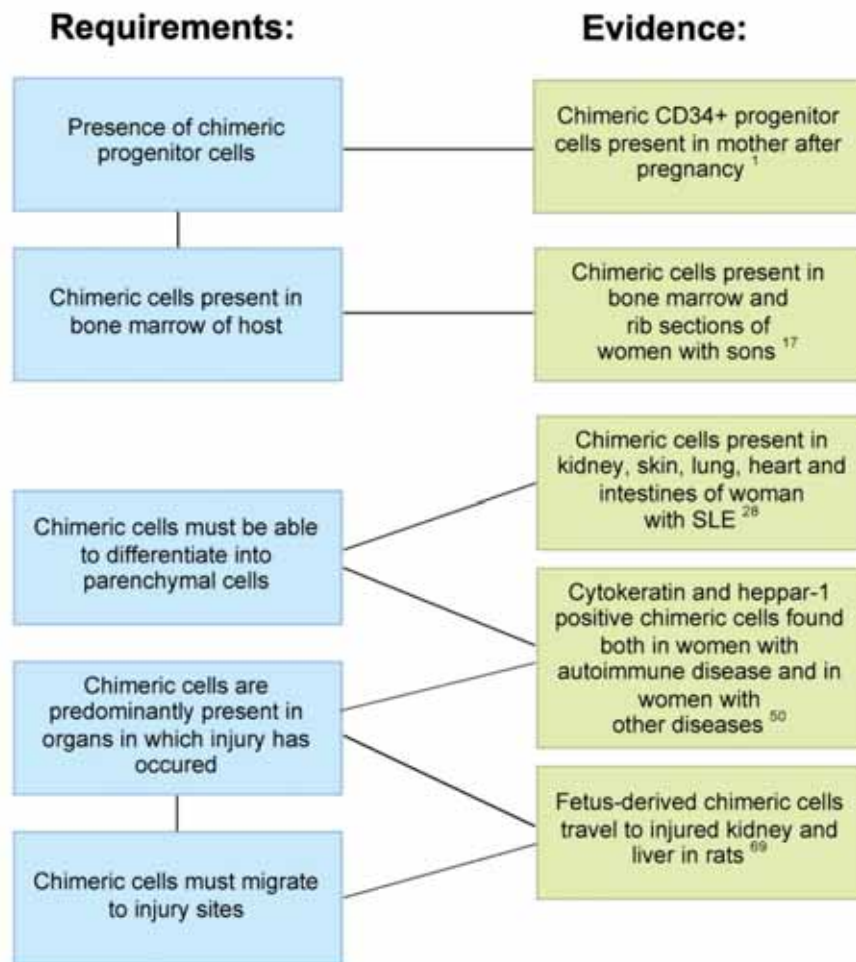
Requirements:

Evidence:

Presence of chimeric progenitor cells

Chimeric CD34+ progenitor cells present in mother after pregnancy $^{1}$

Chimeric cells present in bone marrow of host

Chimeric cells present in bone marrow and rib sections of women with sons $^{17}$

Chimeric cells present in kidney, skin, lung, heart and intestines of woman with SLE $^{28}$

Chimeric cells must be able to differentiate into parenchymal cells

Cytokeratin and heppar-1 positive chimeric cells found both in women with autoimmune disease and in women with other diseases $^{50}$

Chimeric cells are predominantly present in organs in which injury has occured

Fetus-derived chimeric cells travel to injured kidney and liver in rats $^{69}$

Chimeric cells must migrate to injury sites